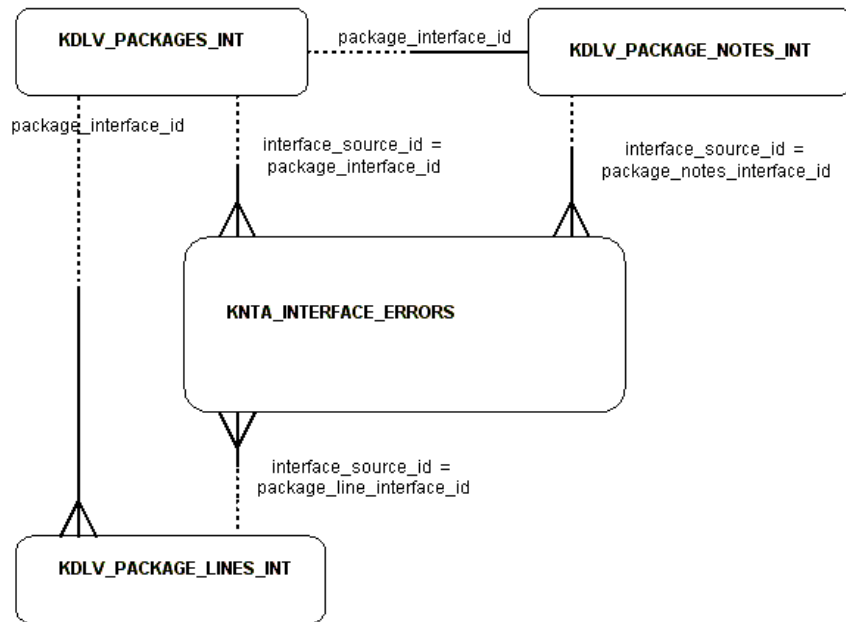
KDLV_PACKAGES_INT

package_interface_id

KDLV_PACKAGE_NOTES_INT

package_interface_id

interface_source_id = package_interface_id

interface_source_id = package_notes_interface_id

KNTA_INTERFACE_ERRORS

interface_source_id = package_line_interface_id

KDLV_PACKAGE_LINES_INT